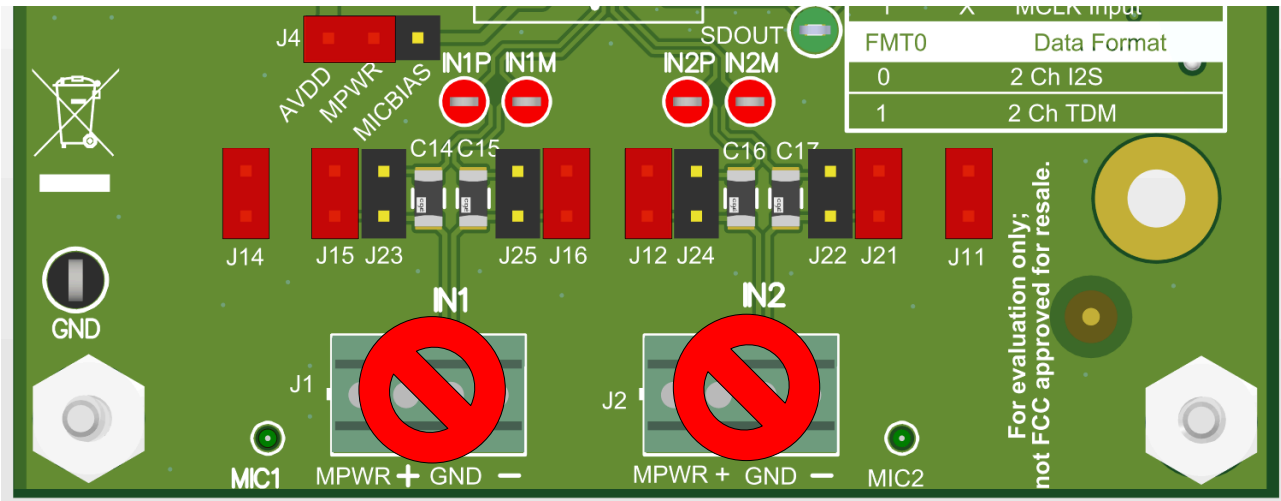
J4
AVDD
MPWR
MICBIAS
IN1P IN1M
IN2P IN2M
SDOUT

| 1 | X | MCLK Input |
|---|---|---|
| FMT0 | | Data Format |
| 0 | | 2 Ch I2S |
| 1 | | 2 Ch TDM |

C14 C15
C16 C17
J14 J15 J23 J25 J16 J12 J24 J22 J21 J11
GND
IN1
IN2
J1
J2
MIC1
MPWR + GND −
MPWR + GND −
MIC2
For evaluation only; not FCC approved for resale.